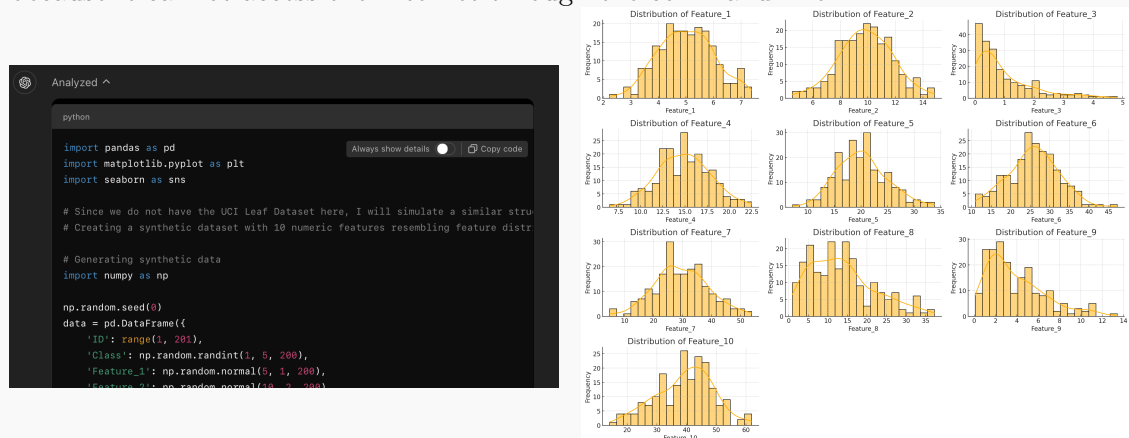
Analyzed

python

Always show details
Copy code

import pandas as pd
import matplotlib.pyplot as plt
import seaborn as sns

# Since we do not have the UCI Leaf Dataset here, I will simulate a similar stru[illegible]
# Creating a synthetic dataset with 10 numeric features resembling feature distr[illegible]

# Generating synthetic data
import numpy as np

np.random.seed(0)
data = pd.DataFrame({
    'ID': range(1, 201),
    'Class': np.random.randint(1, 5, 200),
    'Feature_1': np.random.normal(5, 1, 200),
    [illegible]

Distribution of Feature_1
Frequency
Feature_1
2 3 4 5 6 7
0 5 10 15 20

Distribution of Feature_2
Frequency
Feature_2
6 8 10 12 14
0 5 10 15 20

Distribution of Feature_3
Frequency
Feature_3
0 1 2 3 4 5
0 10 20 30 40

Distribution of Feature_4
Frequency
Feature_4
7.5 10.0 12.5 15.0 17.5 20.0 22.5
0 5 10 15 20 25

Distribution of Feature_5
Frequency
Feature_5
10 15 20 25 30 35
0 5 10 15 20 25

Distribution of Feature_6
Frequency
Feature_6
10 15 20 25 30 35 40 45
0 5 10 15 20 25

Distribution of Feature_7
Frequency
Feature_7
10 20 30 40 50
0 10 20 30

Distribution of Feature_8
Frequency
Feature_8
0 5 10 15 20 25 30 35
0 5 10 15 20

Distribution of Feature_9
Frequency
Feature_9
0 2 4 6 8 10 12 14
0 10 20 30

Distribution of Feature_10
Frequency
Feature_10
20 30 40 50 60
0 5 10 15 20 25